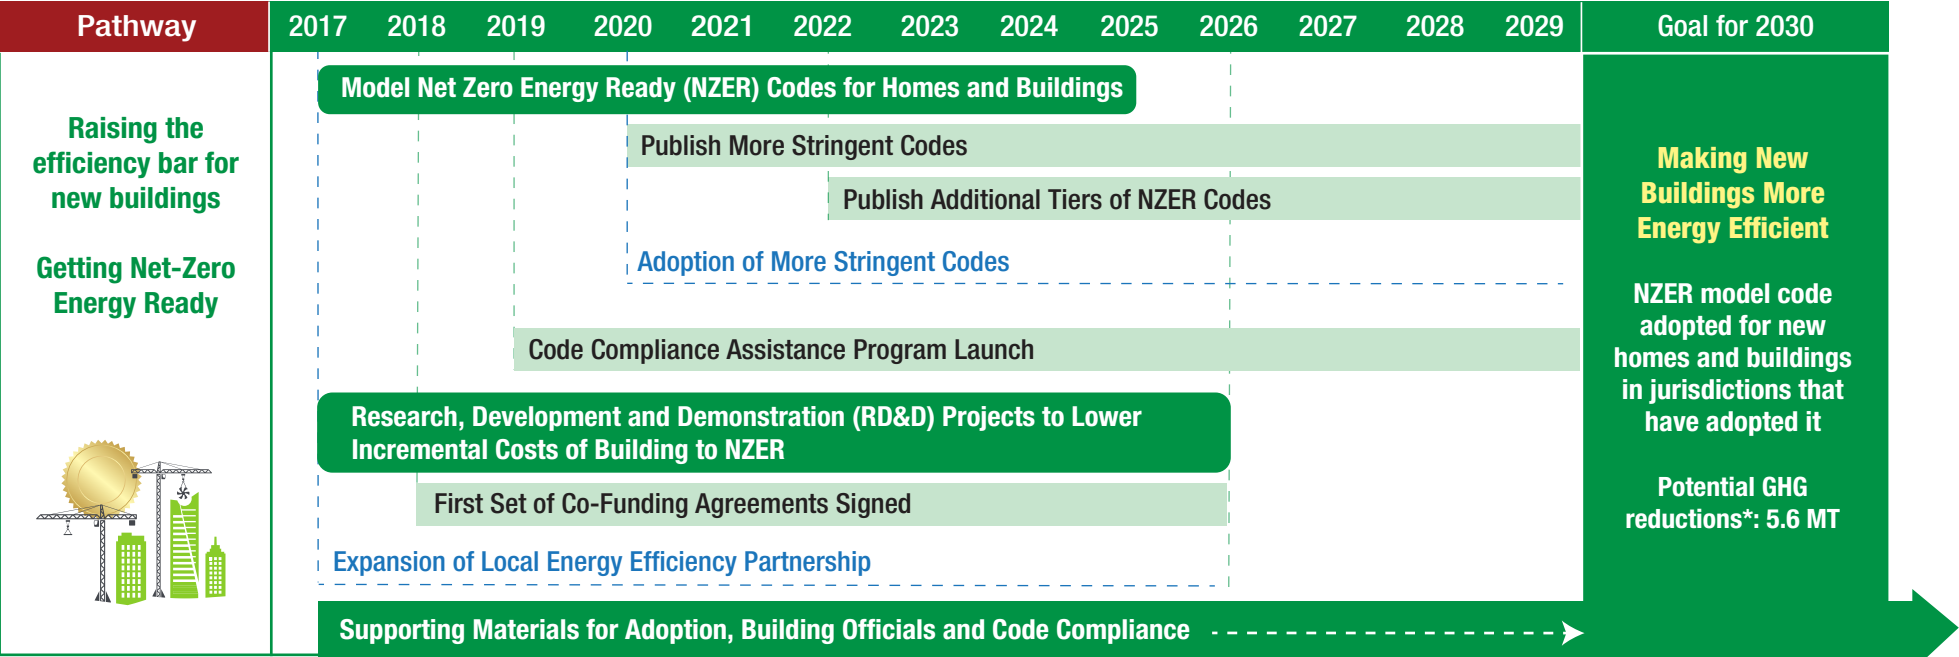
| Pathway | 2017 | 2018 | 2019 | 2020 | 2021 | 2022 | 2023 | 2024 | 2025 | 2026 | 2027 | 2028 | 2029 | Goal for 2030 |
|---|---|---|---|---|---|---|---|---|---|---|---|---|---|---|

Raising the efficiency bar for new buildings

Getting Net-Zero Energy Ready

Model Net Zero Energy Ready (NZER) Codes for Homes and Buildings

Publish More Stringent Codes

Publish Additional Tiers of NZER Codes

Adoption of More Stringent Codes

Code Compliance Assistance Program Launch

Research, Development and Demonstration (RD&D) Projects to Lower Incremental Costs of Building to NZER

First Set of Co-Funding Agreements Signed

Expansion of Local Energy Efficiency Partnership

Supporting Materials for Adoption, Building Officials and Code Compliance

Making New Buildings More Energy Efficient

NZER model code adopted for new homes and buildings in jurisdictions that have adopted it

Potential GHG reductions*: 5.6 MT